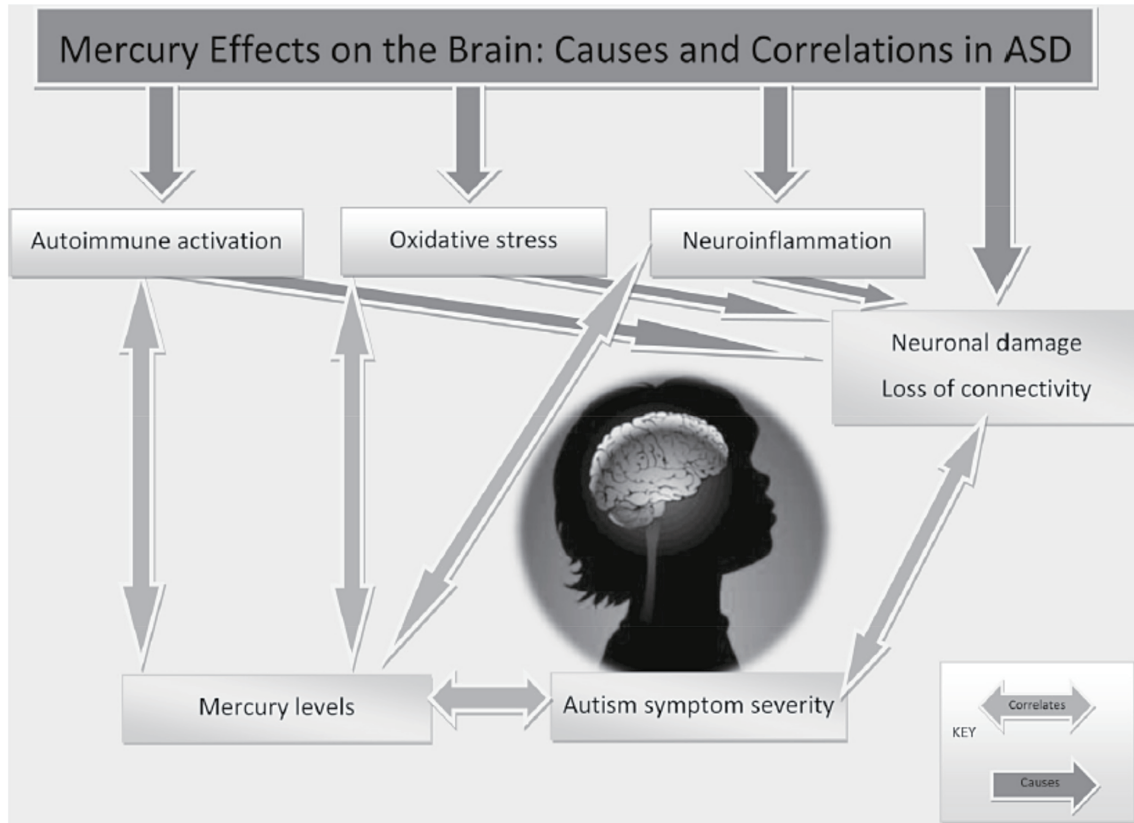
Mercury Effects on the Brain: Causes and Correlations in ASD

Autoimmune activation

Oxidative stress

Neuroinflammation

Neuronal damage

Loss of connectivity

Mercury levels

Autism symptom severity

KEY

Correlates

Causes